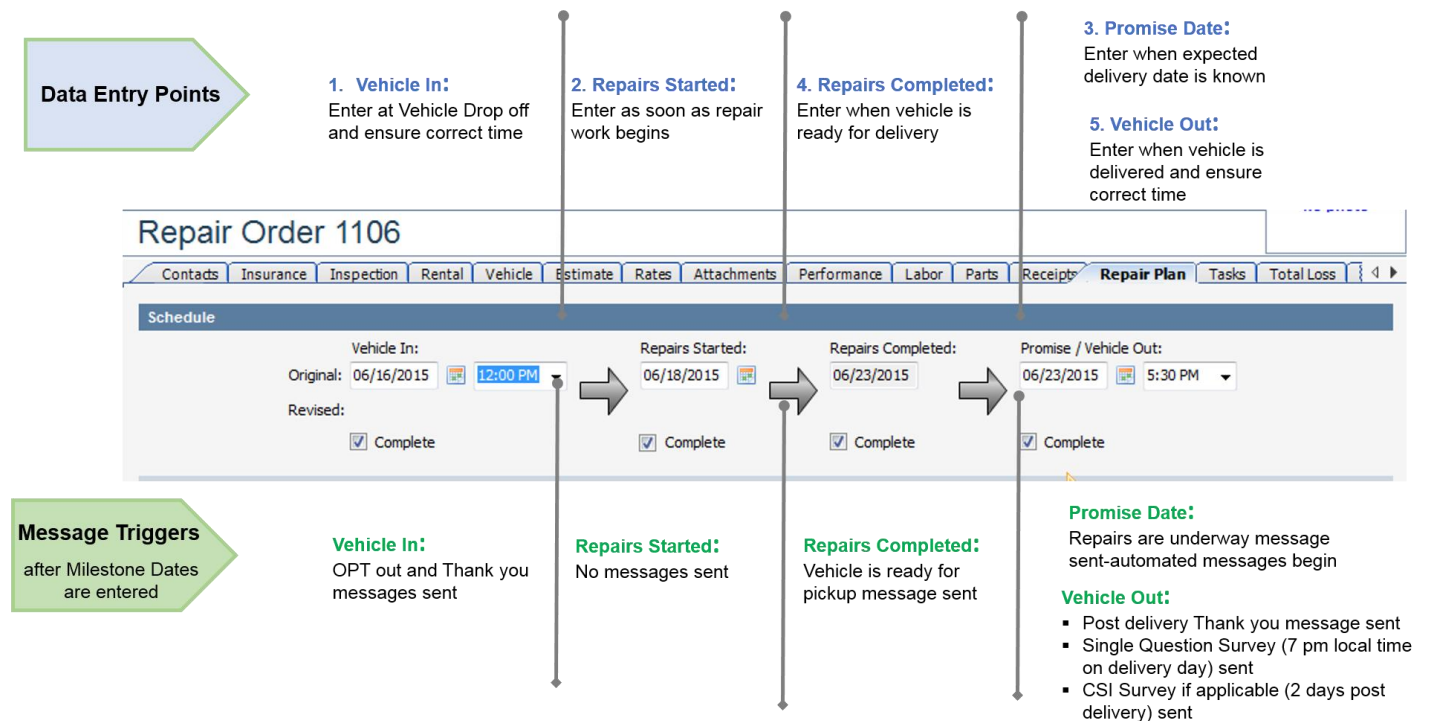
Data Entry Points

1. Vehicle In:
Enter at Vehicle Drop off and ensure correct time

2. Repairs Started:
Enter as soon as repair work begins

4. Repairs Completed:
Enter when vehicle is ready for delivery

3. Promise Date:
Enter when expected delivery date is known

5. Vehicle Out:
Enter when vehicle is delivered and ensure correct time

Repair Order 1106

Contacts | Insurance | Inspection | Rental | Vehicle | Estimate | Rates | Attachments | Performance | Labor | Parts | Receipts | Repair Plan | Tasks | Total Loss

Schedule

Vehicle In:
Original: 06/16/2015 12:00 PM
Revised:
Complete

Repairs Started:
06/18/2015
Complete

Repairs Completed:
06/23/2015
Complete

Promise / Vehicle Out:
06/23/2015 5:30 PM
Complete

Message Triggers
after Milestone Dates are entered

Vehicle In:
OPT out and Thank you messages sent

Repairs Started:
No messages sent

Repairs Completed:
Vehicle is ready for pickup message sent

Promise Date:
Repairs are underway message sent-automated messages begin

Vehicle Out:
▪ Post delivery Thank you message sent
▪ Single Question Survey (7 pm local time on delivery day) sent
▪ CSI Survey if applicable (2 days post delivery) sent